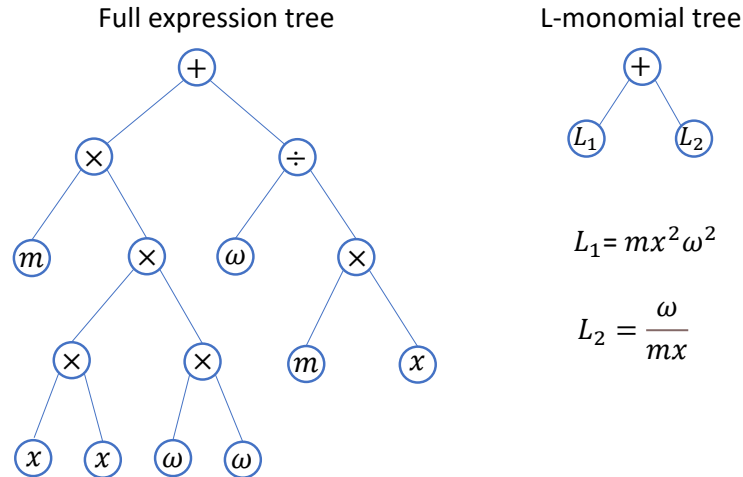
Full expression tree

L-monomial tree

$+$

$\times$ $\div$

$m$ $\times$ $\omega$ $\times$

$\times$ $\times$ $m$ $x$

$x$ $x$ $\omega$ $\omega$

$+$

$L_1$ $L_2$

$L_1 = mx^2\omega^2$

$L_2 = \frac{\omega}{mx}$